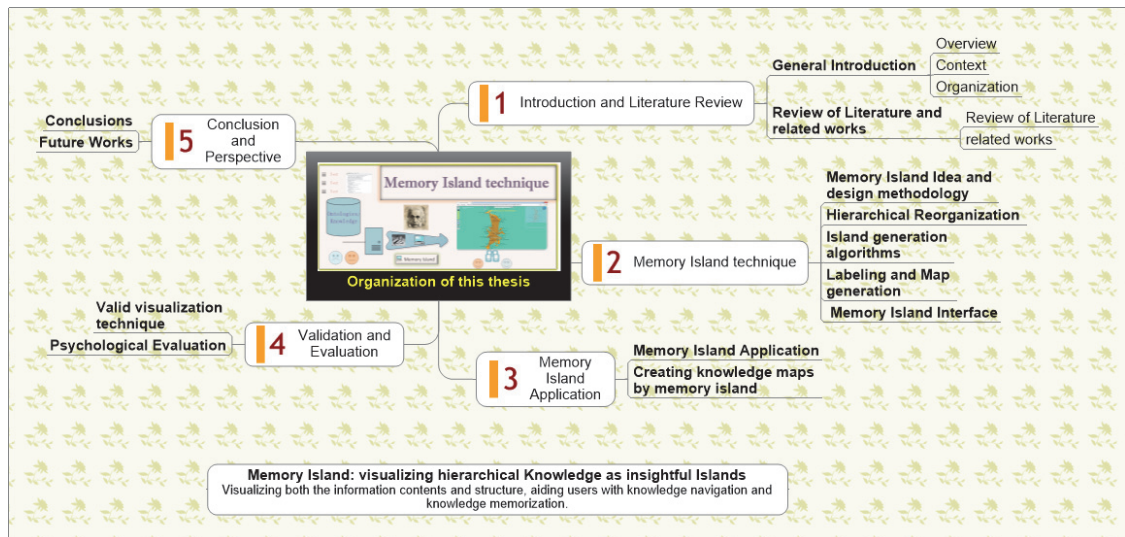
Memory Island technique

Organization of this thesis

1 Introduction and Literature Review

General Introduction
Overview
Context
Organization

Review of Literature and related works
Review of Literature
related works

2 Memory Island technique

Memory Island Idea and design methodology
Hierarchical Reorganization
Island generation algorithms
Labeling and Map generation
Memory Island Interface

3 Memory Island Application

Memory Island Application
Creating knowledge maps by memory island

4 Validation and Evaluation

Valid visualization technique
Psychological Evaluation

5 Conclusion and Perspective

Conclusions
Future Works

Memory Island: visualizing hierarchical Knowledge as insightful Islands
Visualizing both the information contents and structure, aiding users with knowledge navigation and knowledge memorization.